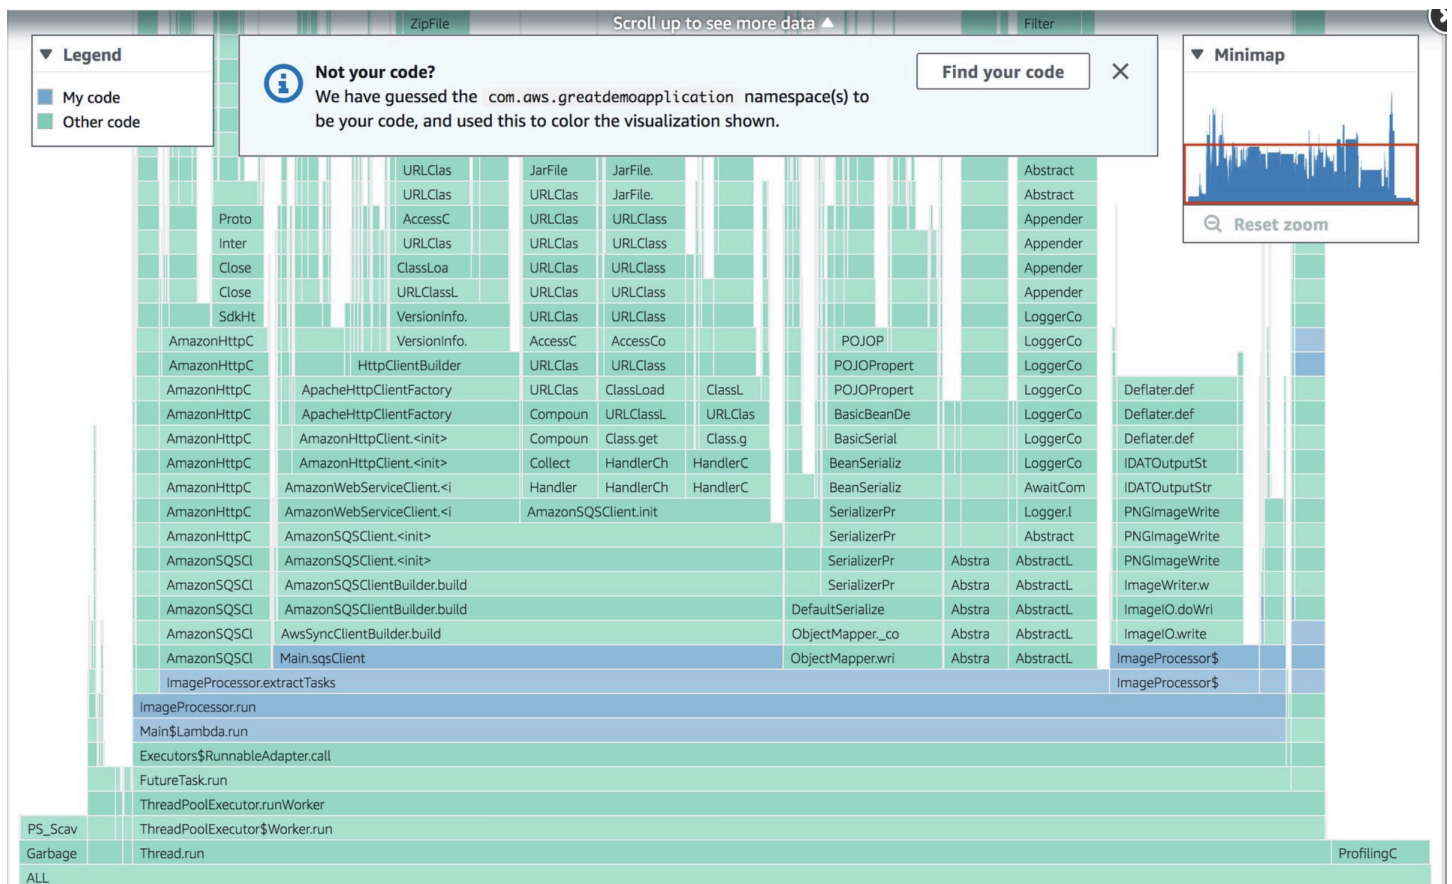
ZipFile
Scroll up to see more data ▲
Filter

▼ Legend
My code
Other code

Not your code?
We have guessed the com.aws.greatdemoapplication namespace(s) to be your code, and used this to color the visualization shown.
Find your code

▼ Minimap
Reset zoom

URLClas JarFile JarFile. Abstract
URLClas URLClas JarFile. Abstract
Proto AccessC URLClas URLClass Appender
Inter URLClas URLClas URLClass Appender
Close ClassLoa URLClas URLClass Appender
Close URLClassL URLClas URLClass Appender
SdkHt VersionInfo. URLClas URLClass LoggerCo
AmazonHttpC VersionInfo. AccessC AccessCo POJOP LoggerCo
AmazonHttpC HttpClientBuilder URLClas URLClass POJOPropert LoggerCo
AmazonHttpC ApacheHttpClientFactory URLClas ClassLoad ClassL POJOPropert LoggerCo Deflater.def
AmazonHttpC ApacheHttpClientFactory Compoun URLClassL URLClas BasicBeanDe LoggerCo Deflater.def
AmazonHttpC AmazonHttpClient.<init> Compoun Class.get Class.g BasicSerial LoggerCo Deflater.def
AmazonHttpC AmazonHttpClient.<init> Collect HandlerCh HandlerC BeanSerializ LoggerCo IDATOutputSt
AmazonHttpC AmazonWebServiceClient.<i Handler HandlerCh HandlerC BeanSerializ AwaitCom IDATOutputStr
AmazonHttpC AmazonWebServiceClient.<i AmazonSQSClient.init SerializerPr Logger.l PNGImageWrite
AmazonHttpC AmazonSQSClient.<init> SerializerPr Abstract PNGImageWrite
AmazonSQSCl AmazonSQSClient.<init> SerializerPr Abstra AbstractL PNGImageWrite
AmazonSQSCl AmazonSQSClientBuilder.build SerializerPr Abstra AbstractL ImageWriter.w
AmazonSQSCl AmazonSQSClientBuilder.build DefaultSerialize Abstra AbstractL ImageIO.doWri
AmazonSQSCl AwsSyncClientBuilder.build ObjectMapper._co Abstra AbstractL ImageIO.write
AmazonSQSCl Main.sqsClient ObjectMapper.wri Abstra AbstractL ImageProcessor$
ImageProcessor.extractTasks ImageProcessor$
ImageProcessor.run
Main$Lambda.run
Executors$RunnableAdapter.call
FutureTask.run
ThreadPoolExecutor.runWorker
PS_Scav ThreadPoolExecutor$Worker.run
Garbage Thread.run ProfilingC
ALL